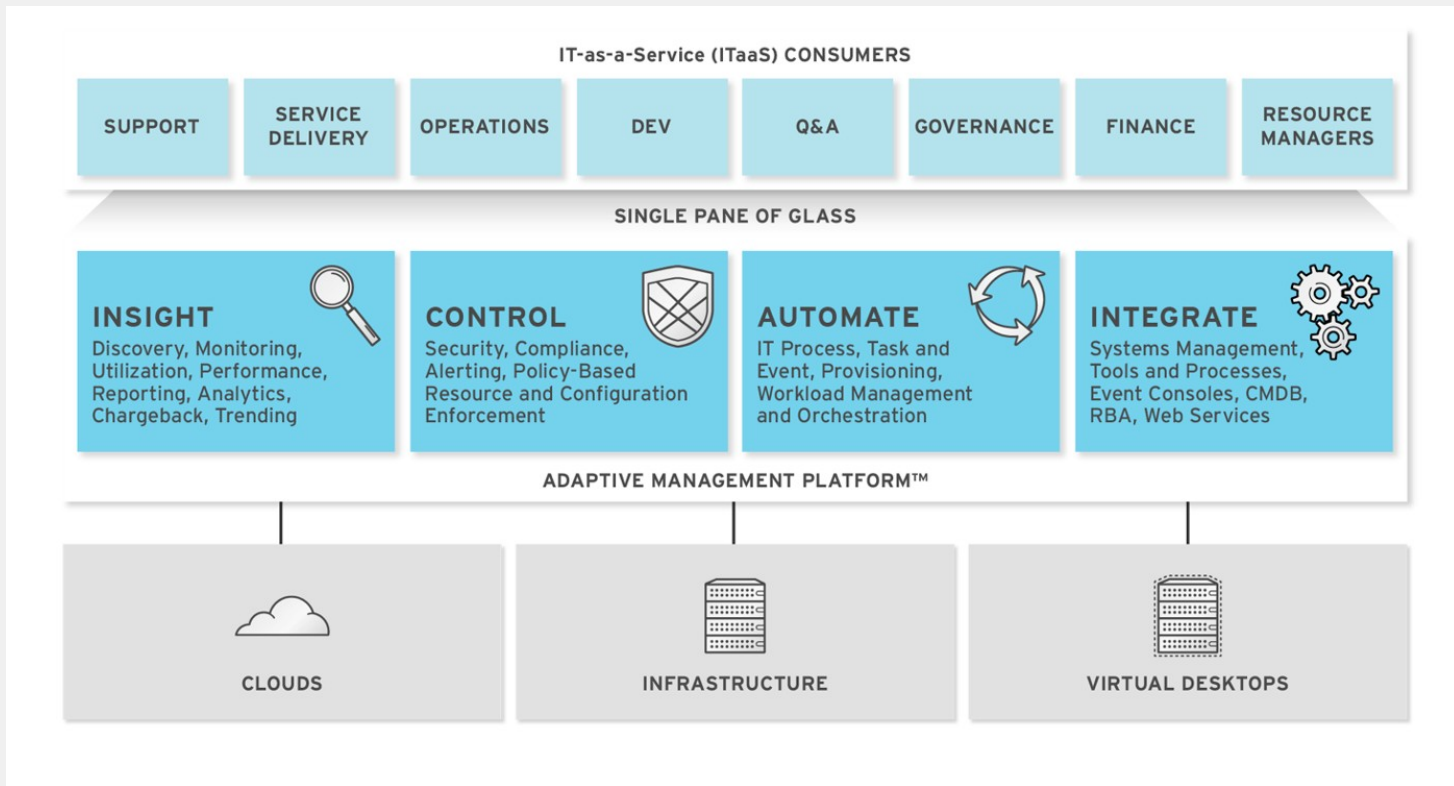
IT-as-a-Service (ITaaS) CONSUMERS

SUPPORT

SERVICE DELIVERY

OPERATIONS

DEV

Q&A

GOVERNANCE

FINANCE

RESOURCE MANAGERS

SINGLE PANE OF GLASS

INSIGHT
Discovery, Monitoring, Utilization, Performance, Reporting, Analytics, Chargeback, Trending

CONTROL
Security, Compliance, Alerting, Policy-Based Resource and Configuration Enforcement

AUTOMATE
IT Process, Task and Event, Provisioning, Workload Management and Orchestration

INTEGRATE
Systems Management, Tools and Processes, Event Consoles, CMDB, RBA, Web Services

ADAPTIVE MANAGEMENT PLATFORM™

CLOUDS

INFRASTRUCTURE

VIRTUAL DESKTOPS